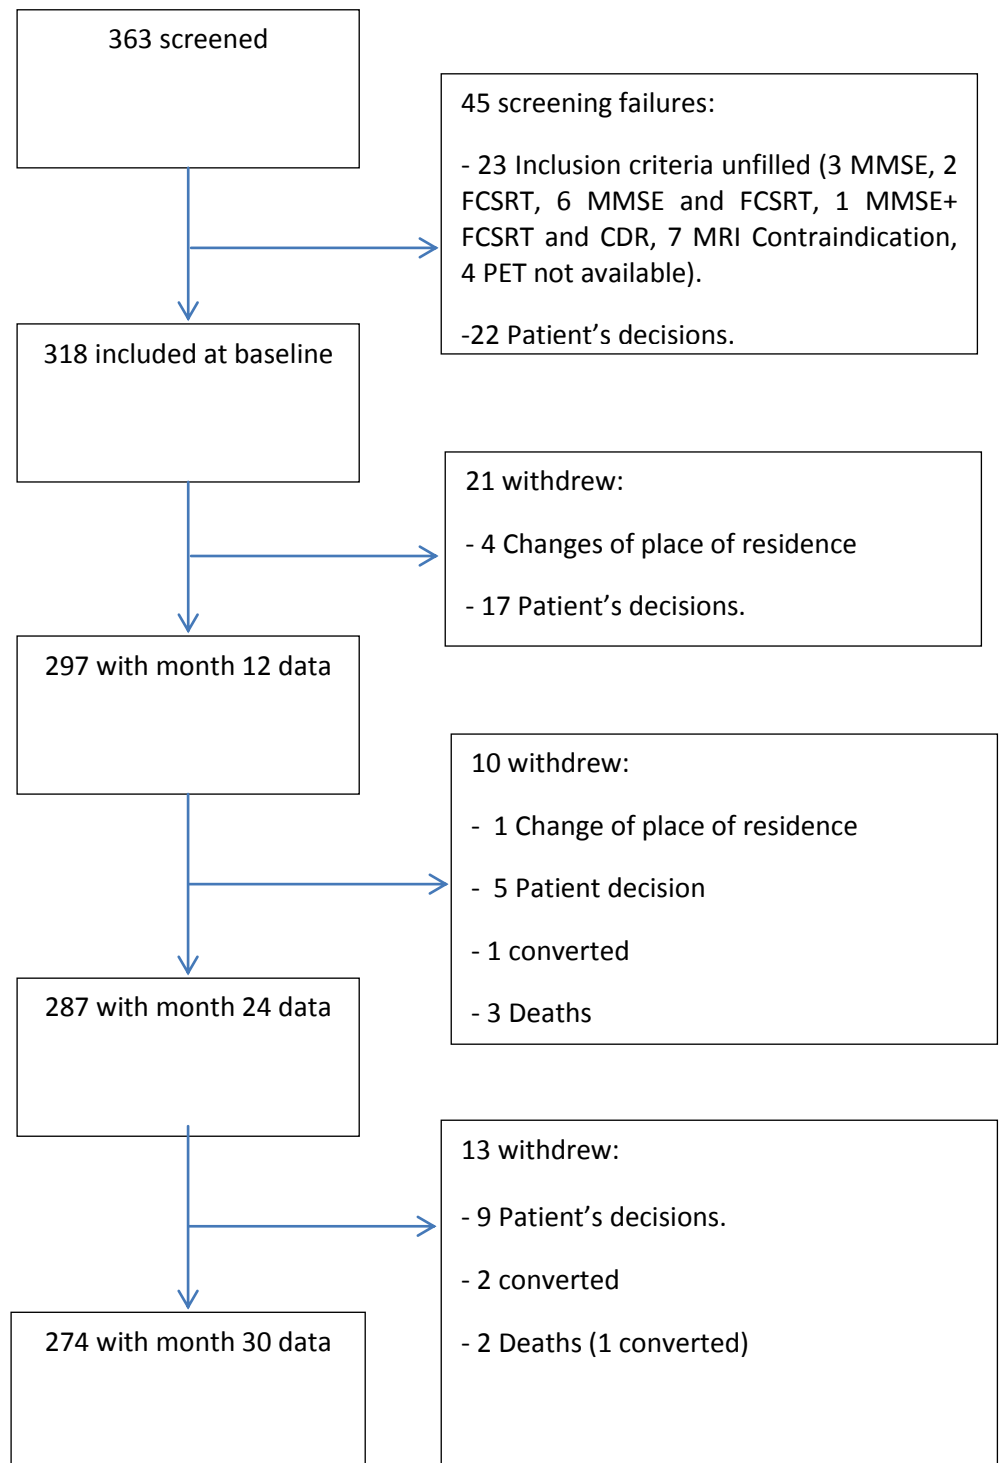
363 screened

45 screening failures:

- 23 Inclusion criteria unfilled (3 MMSE, 2 FCSRT, 6 MMSE and FCSRT, 1 MMSE+ FCSRT and CDR, 7 MRI Contraindication, 4 PET not available).

-22 Patient’s decisions.

318 included at baseline

21 withdrew:

- 4 Changes of place of residence

- 17 Patient’s decisions.

297 with month 12 data

10 withdrew:

- 1 Change of place of residence

- 5 Patient decision

- 1 converted

- 3 Deaths

287 with month 24 data

13 withdrew:

- 9 Patient’s decisions.

- 2 converted

- 2 Deaths (1 converted)

274 with month 30 data